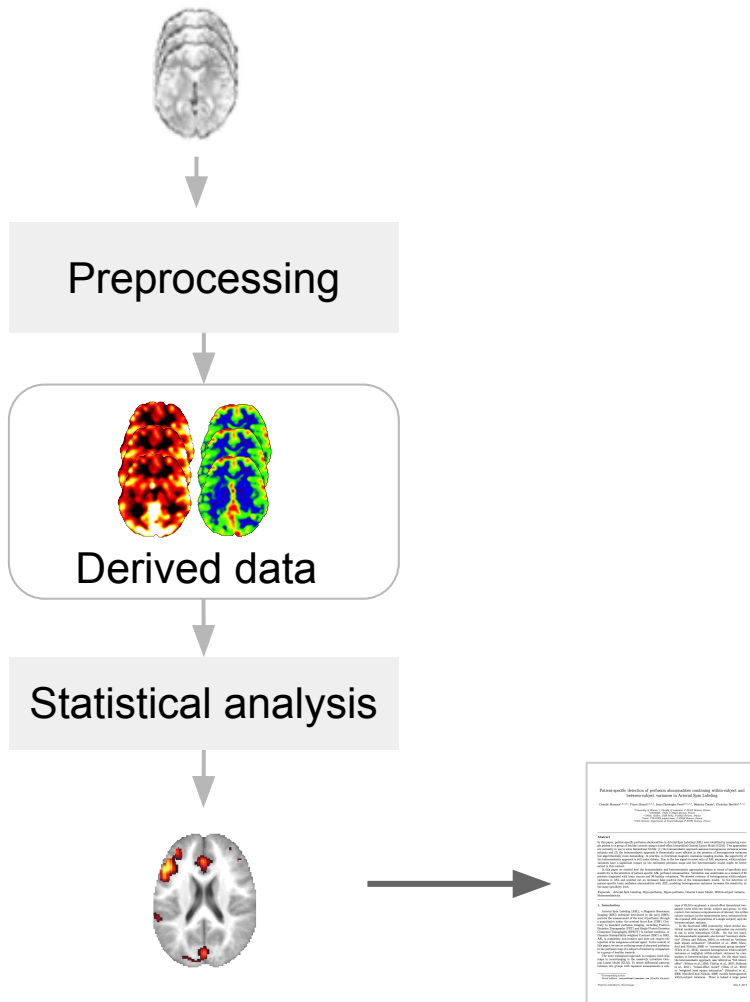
Preprocessing

Derived data

Statistical analysis

Patient-specific detection of perfusion abnormalities combining within-subject and between-subject variances in Arterial Spin Labeling

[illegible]

Abstract

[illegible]

1. Introduction

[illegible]